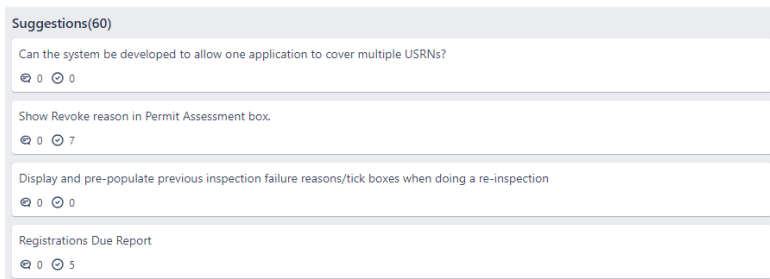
Suggestions(60)

Can the system be developed to allow one application to cover multiple USRNs?

0 0

Show Revoke reason in Permit Assessment box.

0 7

Display and pre-populate previous inspection failure reasons/tick boxes when doing a re-inspection

0 0

Registrations Due Report

0 5